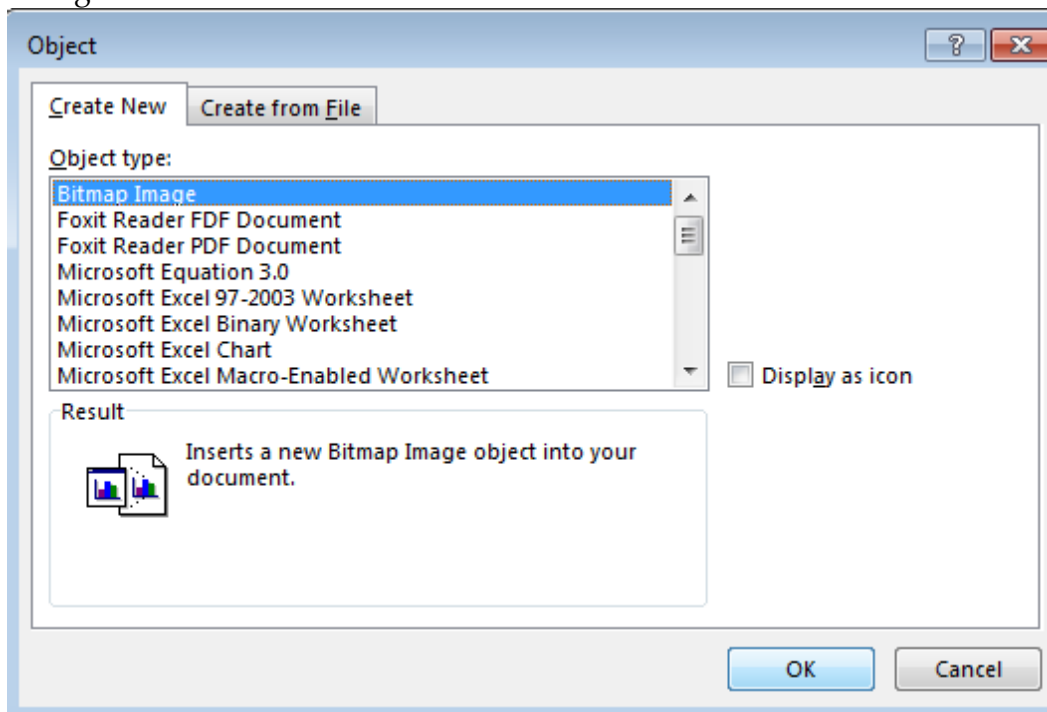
Object

?

Create New

Create from File

Object type:

Bitmap Image
Foxit Reader FDF Document
Foxit Reader PDF Document
Microsoft Equation 3.0
Microsoft Excel 97-2003 Worksheet
Microsoft Excel Binary Worksheet
Microsoft Excel Chart
Microsoft Excel Macro-Enabled Worksheet

Display as icon

Result

Inserts a new Bitmap Image object into your document.

OK

Cancel